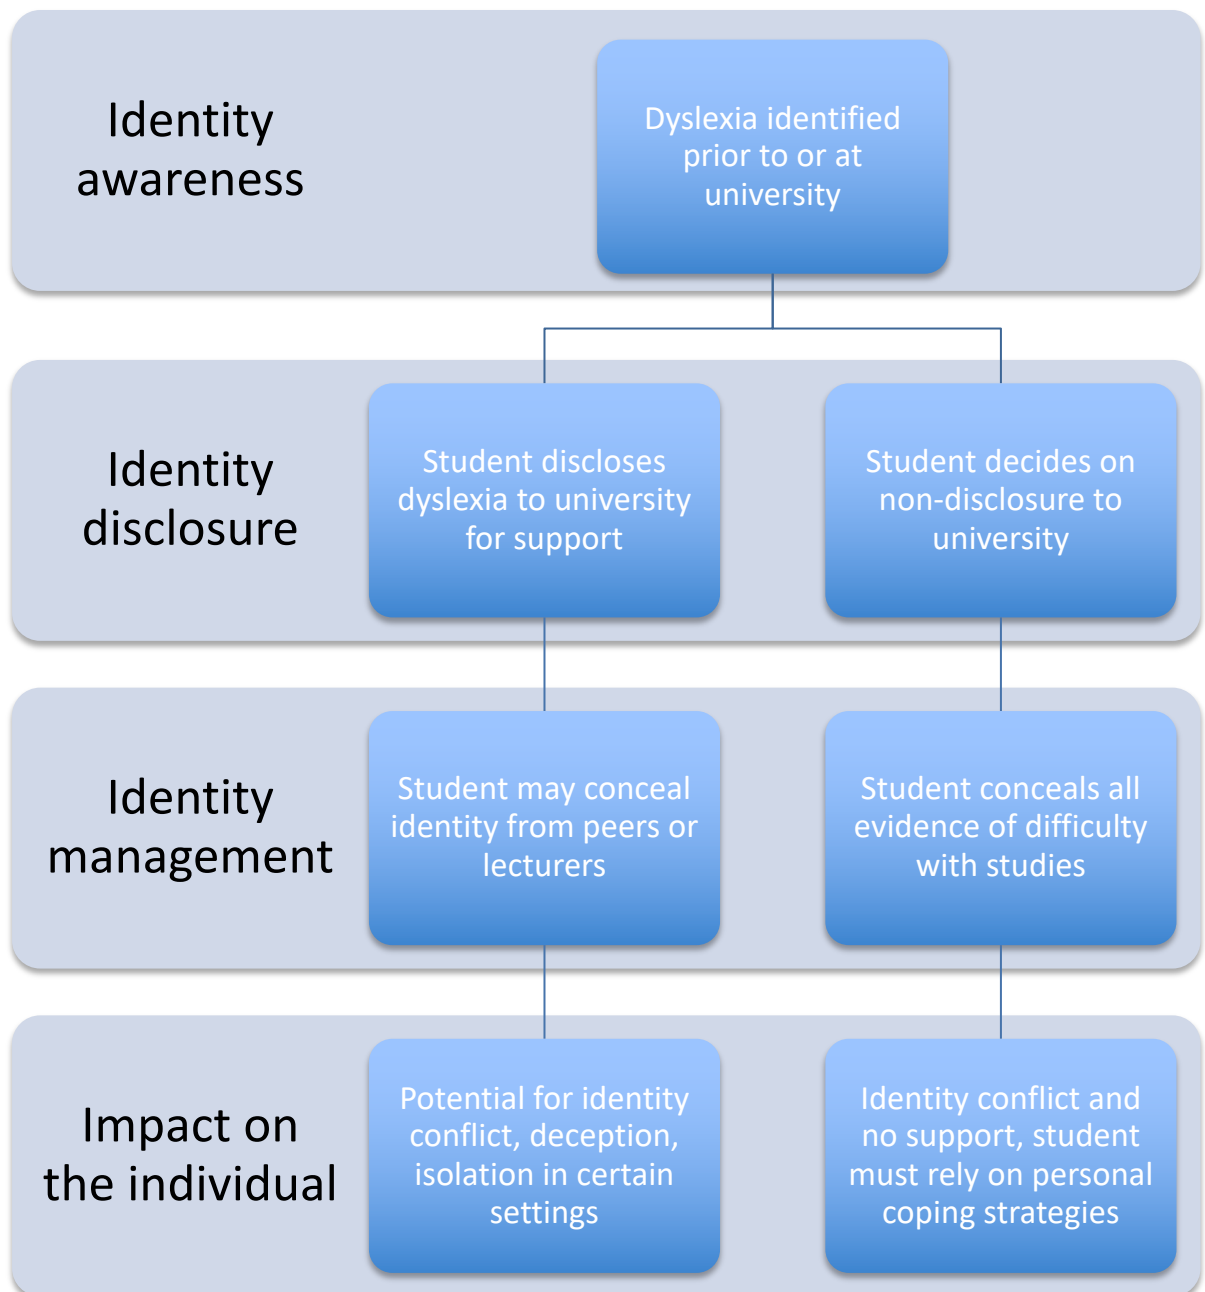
Identity awareness

Dyslexia identified prior to or at university

Identity disclosure

Student discloses dyslexia to university for support

Student decides on non-disclosure to university

Identity management

Student may conceal identity from peers or lecturers

Student conceals all evidence of difficulty with studies

Impact on the individual

Potential for identity conflict, deception, isolation in certain settings

Identity conflict and no support, student must rely on personal coping strategies